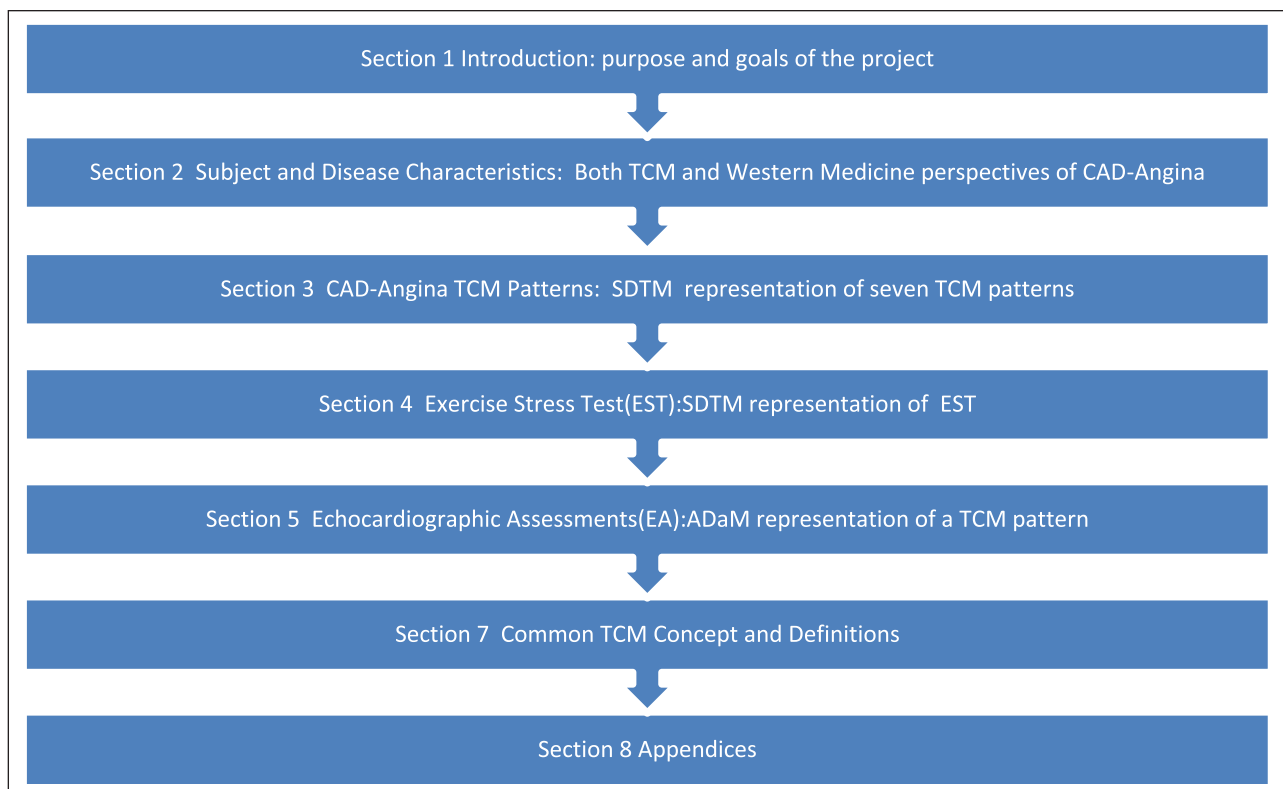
Section 1 Introduction: purpose and goals of the project

Section 2 Subject and Disease Characteristics: Both TCM and Western Medicine perspectives of CAD-Angina

Section 3 CAD-Angina TCM Patterns: SDTM representation of seven TCM patterns

Section 4 Exercise Stress Test(EST):SDTM representation of EST

Section 5 Echocardiographic Assessments(EA):ADaM representation of a TCM pattern

Section 7 Common TCM Concept and Definitions

Section 8 Appendices